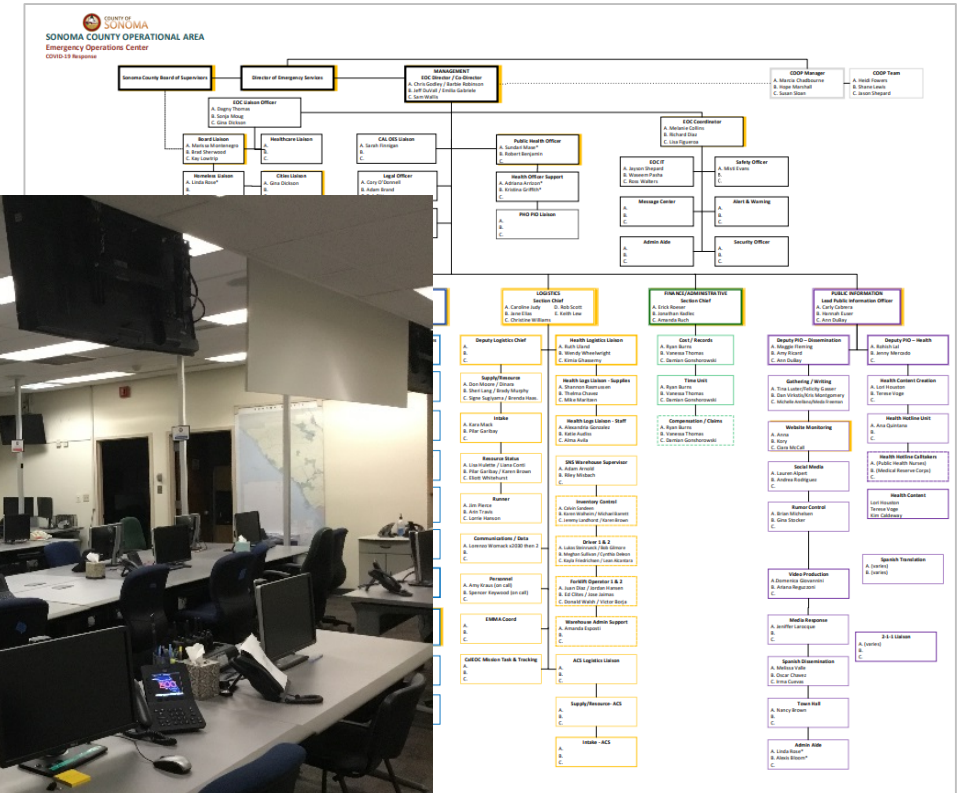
COUNTY OF SONOMA
SONOMA COUNTY OPERATIONAL AREA
Emergency Operations Center
COVID-19 Response

Sonoma County Board of Supervisors

Director of Emergency Services

MANAGEMENT
EOC Director / Co-Director
A. Chris Godley / Barbie Robinson
B. Jeff DuVall / Emilie Gabriele
C. Sam Wallis

COOP Manager
A. Marcia Chadbourne
B. Hope Marshall
C. Susan Sloan

COOP Team
A. Heidi Fowers
B. Shane Lewis
C. Jason Shepard

EOC Liaison Officer
A. Dagny Thomas
B. Sonja Moug
C. Gina Dickson

Board Liaison
A. Marissa Montenegro
B. Brad Sherwood
C. Kay Lowtrip

Healthcare Liaison
A.
B.
C.

CAL OES Liaison
A. Sarah Finnigan
B.

Public Health Officer
A. Sundari Mase*
B. Robert Benjamin

EOC Coordinator
A. Melanie Collins
B. Richard Diaz
C. Lisa Figueroa

Homeless Liaison
A. Linda Rose*
B.

Cities Liaison
A. Gina Dickson
B.

Legal Officer
A. Cory O'Donnell
B. Adam Brand

Health Officer Support
A. Adriana Arrizon*
B. Kristina Griffith*
C.

EOC IT
A. Jayson Shepard
B. Waseem Pasha
C. Ross Walters

Safety Officer
A. Misti Evans
B.
C.

PHO PIO Liaison
A.
B.
C.

Message Center
A.
B.
C.

Alert & Warning
A.
B.
C.

Admin Aide
A.
B.
C.

Security Officer
A.
B.
C.

LOGISTICS
Section Chief
A. Caroline Judy
B. Jane Elias
C. Christine Williams
D. Rob Scott
E. Keith Lew

FINANCE/ADMINISTRATIVE
Section Chief
A. Erick Roeser
B. Jonathan Sadler
C. Amanda Ruch

PUBLIC INFORMATION
Lead Public Information Officer
A. Carly Cabrera
B. Hannah Euser
C. Ann DuBay

Deputy Logistics Chief
A.
B.
C.

Health Logistics Liaison
A. Ruth Ulund
B. Wendy Wheelwright
C. Kimia Ghasemy

Cost / Records
A. Ryan Burns
B. Vanessa Thomas
C. Damien Gorshorowski

Deputy PIO – Dissemination
A. Meggie Fleming
B. Amy Ricard
C. Ann DuBay

Deputy PIO – Health
A. Rohish Lal
B. Jenny Mercado
C.

Supply/Resource
A. Don Moore / Dinora
B. Sheri Lang / Brady Murphy
C. Signe Sugiyama / Brenda Haas

Health Logs Liaison - Supplies
A. Shannon Rasmussen
B. Thalma Chavez
C. Mike Marthen

Time Unit
A. Ryan Burns
B. Vanessa Thomas
C. Damien Gorshorowski

Gathering / Writing
A. Tina Lutter/Felicity Gasser
B. Dan Virkstis/Kris Montgomery
C. Michelle Arellano/Meda Freeman

Health Content Creation
A. Lori Houston
B. Terese Voge
C.

Intake
A. Kara Mack
B. Pilar Garibay
C.

Health Logs Liaison - Staff
A. Alexandria Gonzales
B. Katie Audiss
C. Alma Avila

Compensation / Claims
A. Ryan Burns
B. Vanessa Thomas
C. Damien Gorshorowski

Website Monitoring
A. Anna
B. Kory
C. Clare McCall

Health Hotline Unit
A. Ana Quintero
B.
C.

Resource Status
A. Lisa Hulette / Liana Conti
B. Pilar Garibay / Karen Brown
C. Elliott Whitehurst

SNS Warehouse Supervisor
A. Adam Arnold
B. Riley Misbach
C.

Health Hotline Calltakers
A. (Public Health Nurses)
B. (Medical Reserve Corps)

Social Media
A. Lauren Alpert
B. Andrea Rodriguez
C.

Runner
A. Jim Pierce
B. Ann Travis
C. Lorrie Hanson

Inventory Control
A. Calvin Sandeen
B. Karen Wolheim / Michael Barrett
C. Jeremy Lundhord / Karen Brown

Health Content
Lori Houston
Terese Voge
Kim Caldeway

Rumor Control
A. Brian Michelsen
B. Gina Stocker
C.

Communications / Data
A. Lorenzo Womack x2030 then 2
B.
C.

Driver 1 & 2
A. Lukas Steinmeck / Bob Gilmore
B. Meghan Sullivan / Cynthia Deleon
C. Kayla Friedrichsen / Leon Alcantara

Spanish Translation
A. (varies)
B. (varies)

Personnel
A. Amy Kraus (on call)
B. Spencer Keywood (on call)
C.

Forklift Operator 1 & 2
A. Juan Diaz / Jordan Hansen
B. Ed Cilles / Jose Jaimes
C. Donald Walsh / Victor Borja

Video Production
A. Domenica Giovannini
B. Adama Reguzzoni
C.

EMMA Coord
A.
B.
C.

Warehouse Admin Support
A. Amanda Esposti
B.
C.

Media Response
A. Jeniffer Larocque
B.
C.

2-1-1 Liaison
A. (varies)
B.
C.

CalEOC Mission Task & Tracking
A.
B.
C.

ACS Logistics Liaison
A.
B.
C.

Spanish Dissemination
A. Melissa Valle
B. Oscar Chavez
C. Irma Cuevas

Supply/Resource - ACS
A.
B.
C.

Town Hall
A. Nancy Brown
B.
C.

Intake - ACS
A.
B.
C.

Admin Aide
A. Linda Rose*
B. Alexis Bloom*
C.